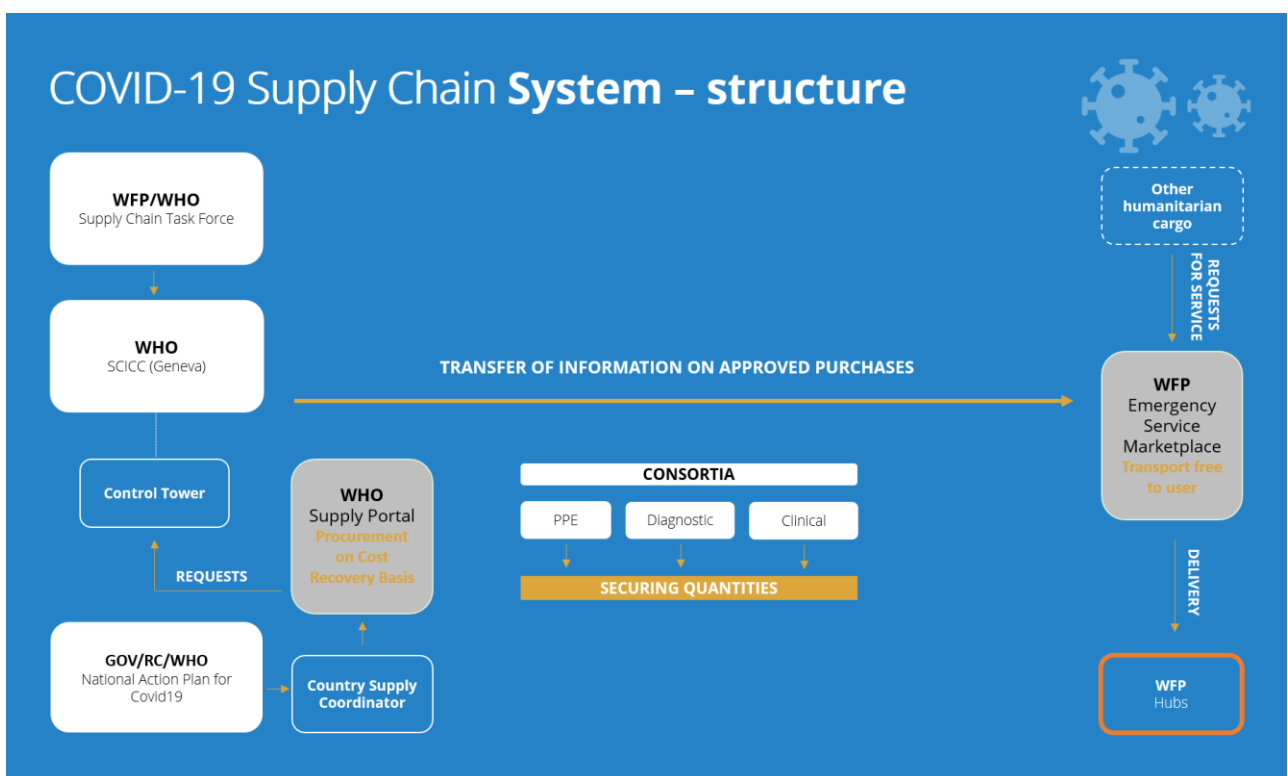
COVID-19 Supply Chain **System – structure**

**WFP/WHO**
Supply Chain Task Force

**WHO**
SCICC (Geneva)

Control Tower

REQUESTS

**WHO**
Supply Portal
Procurement on Cost Recovery Basis

GOV/RC/WHO
National Action Plan for Covid19

Country Supply Coordinator

TRANSFER OF INFORMATION ON APPROVED PURCHASES

CONSORTIA

PPE

Diagnostic

Clinical

SECURING QUANTITIES

Other humanitarian cargo

REQUESTS FOR SERVICE

**WFP**
Emergency Service Marketplace
Transport free to user

DELIVERY

WFP
Hubs